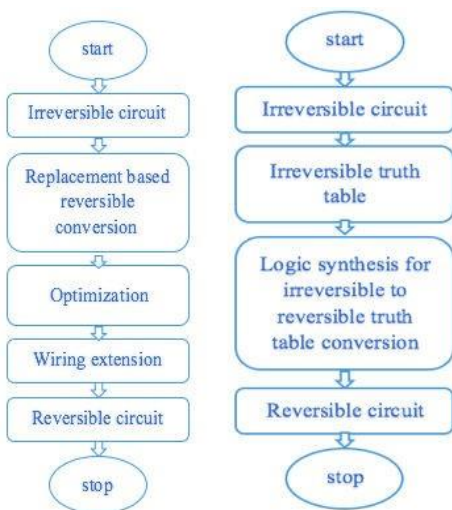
start

Irreversible circuit

Replacement based reversible conversion

Optimization

Wiring extension

Reversible circuit

stop

start

Irreversible circuit

Irreversible truth table

Logic synthesis for irreversible to reversible truth table conversion

Reversible circuit

stop